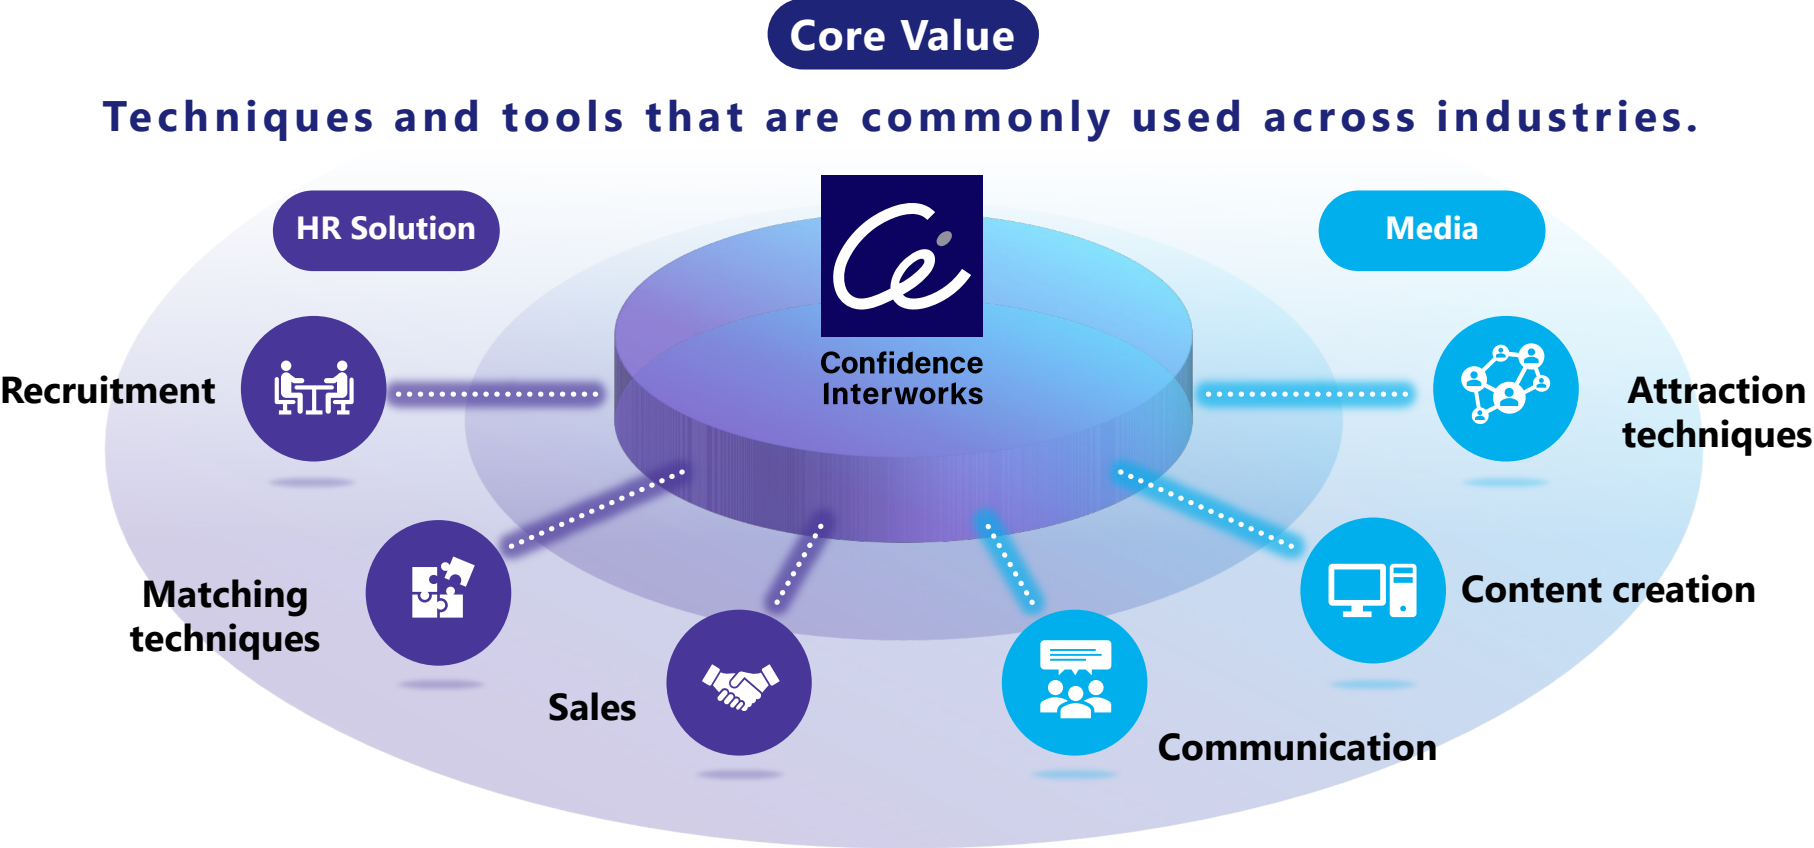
Core Value

Techniques and tools that are commonly used across industries.

HR Solution

Media

Confidence Interworks

Recruitment

Attraction techniques

Matching techniques

Content creation

Sales

Communication